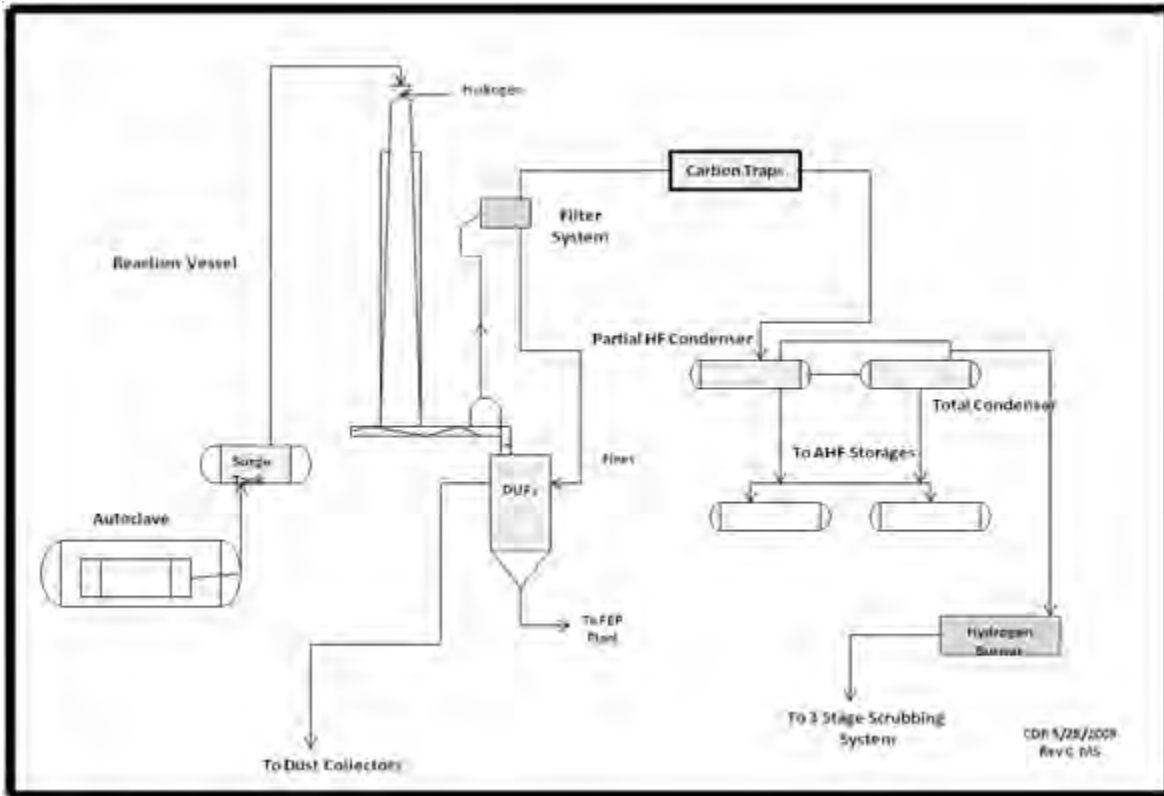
Hydrogen

Carbon Traps

Filter System

Reaction Vessel

Partial HF Condenser

Total Condenser

Surge Tank

Fines

$DUF_4$

To AHF Storages

Autoclave

To FEP Plant

Hydrogen Burner

To 3 Stage Scrubbing System

CDR 9/28/2009 Rev 0, MS

To Dust Collectors